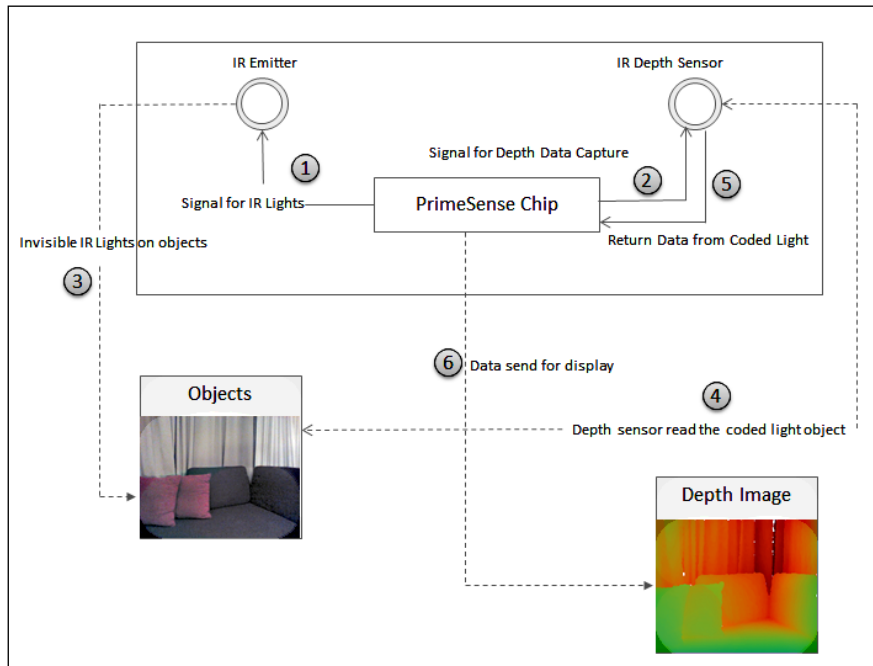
IR Emitter

IR Depth Sensor

1

Signal for Depth Data Capture

2

5

Signal for IR Lights

PrimeSense Chip

Invisible IR Lights on objects

Return Data from Coded Light

3

6

Data send for display

Objects

4

Depth sensor read the coded light object

Depth Image